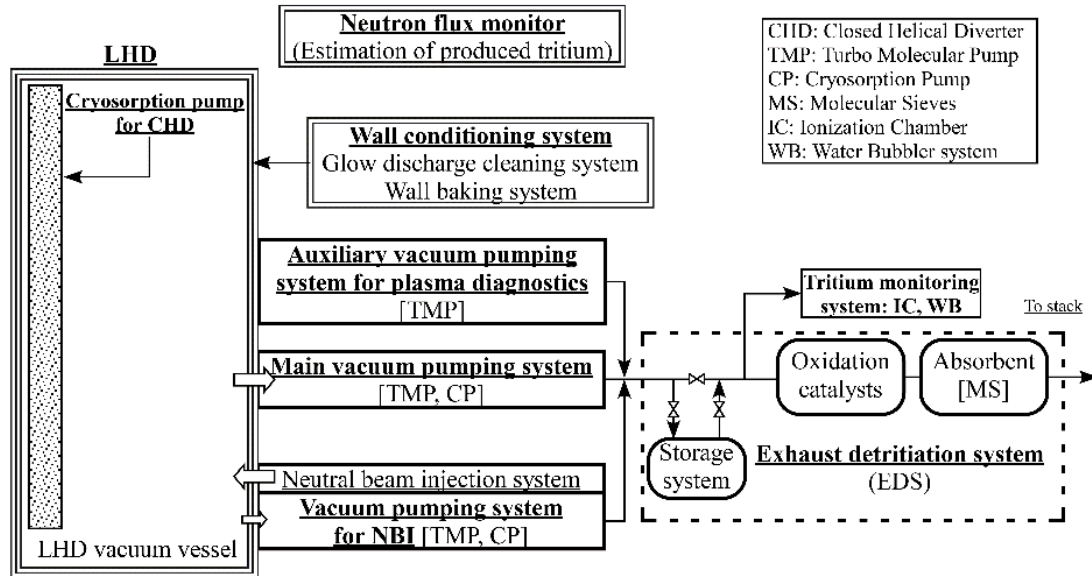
Neutron flux monitor
(Estimation of produced tritium)

CHD: Closed Helical Diverter
TMP: Turbo Molecular Pump
CP: Cryosorption Pump
MS: Molecular Sieves
IC: Ionization Chamber
WB: Water Bubbler system

LHD

Cryosorption pump for CHD

Wall conditioning system
Glow discharge cleaning system
Wall baking system

Auxiliary vacuum pumping system for plasma diagnostics
[TMP]

Tritium monitoring system: IC, WB

To stack

Main vacuum pumping system
[TMP, CP]

Oxidation catalysts

Absorbent [MS]

Storage system

Exhaust detritiation system
(EDS)

Neutral beam injection system

Vacuum pumping system for NBI [TMP, CP]

LHD vacuum vessel